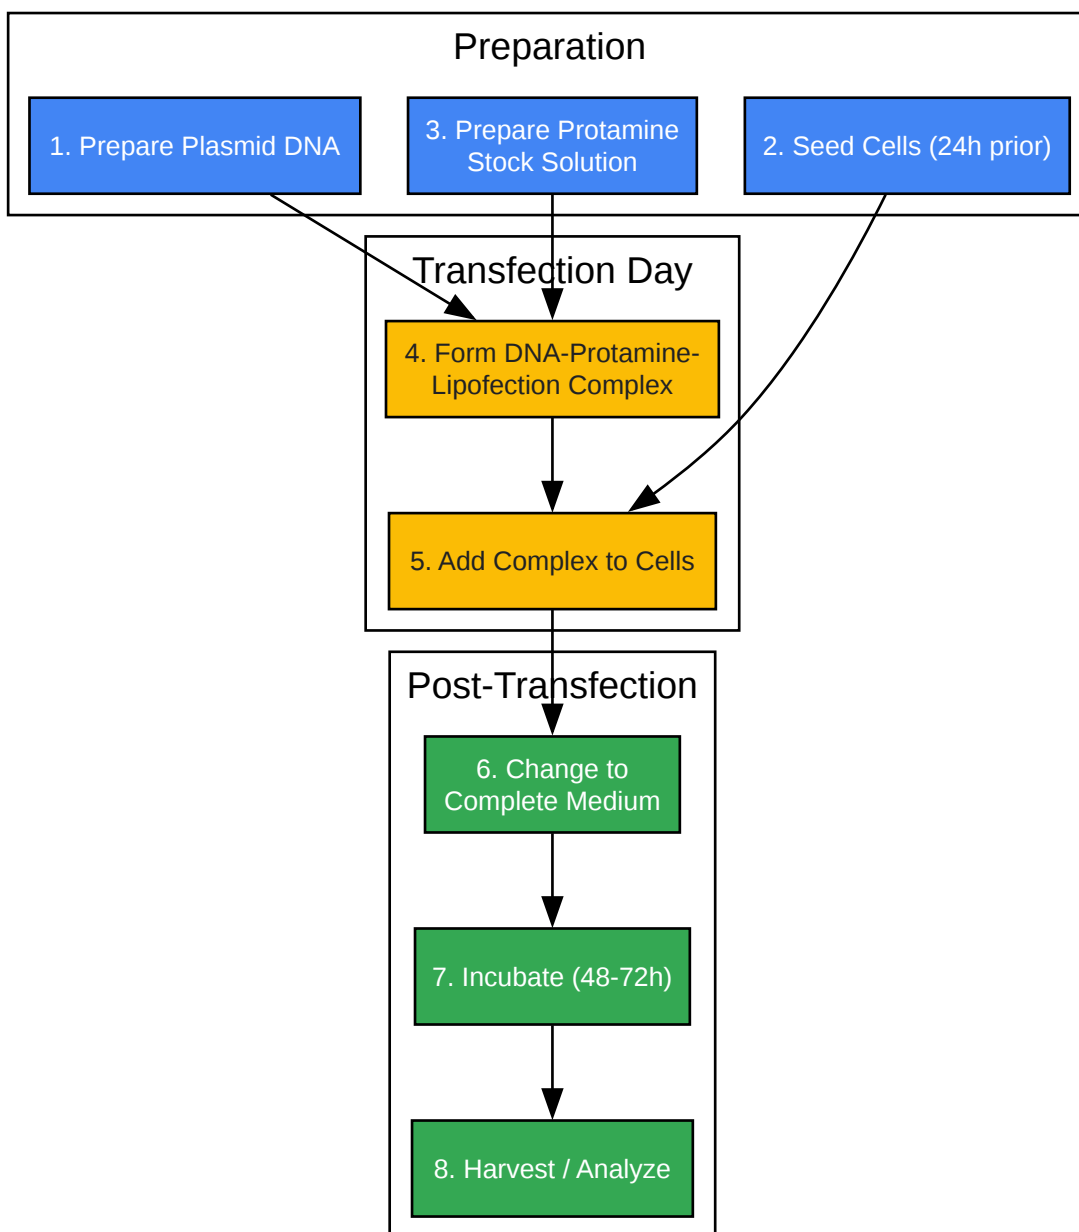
Preparation

1. Prepare Plasmid DNA

3. Prepare Protamine Stock Solution

2. Seed Cells (24h prior)

Transfection Day

4. Form DNA-Protamine-Lipofection Complex

5. Add Complex to Cells

Post-Transfection

6. Change to Complete Medium

7. Incubate (48-72h)

8. Harvest / Analyze